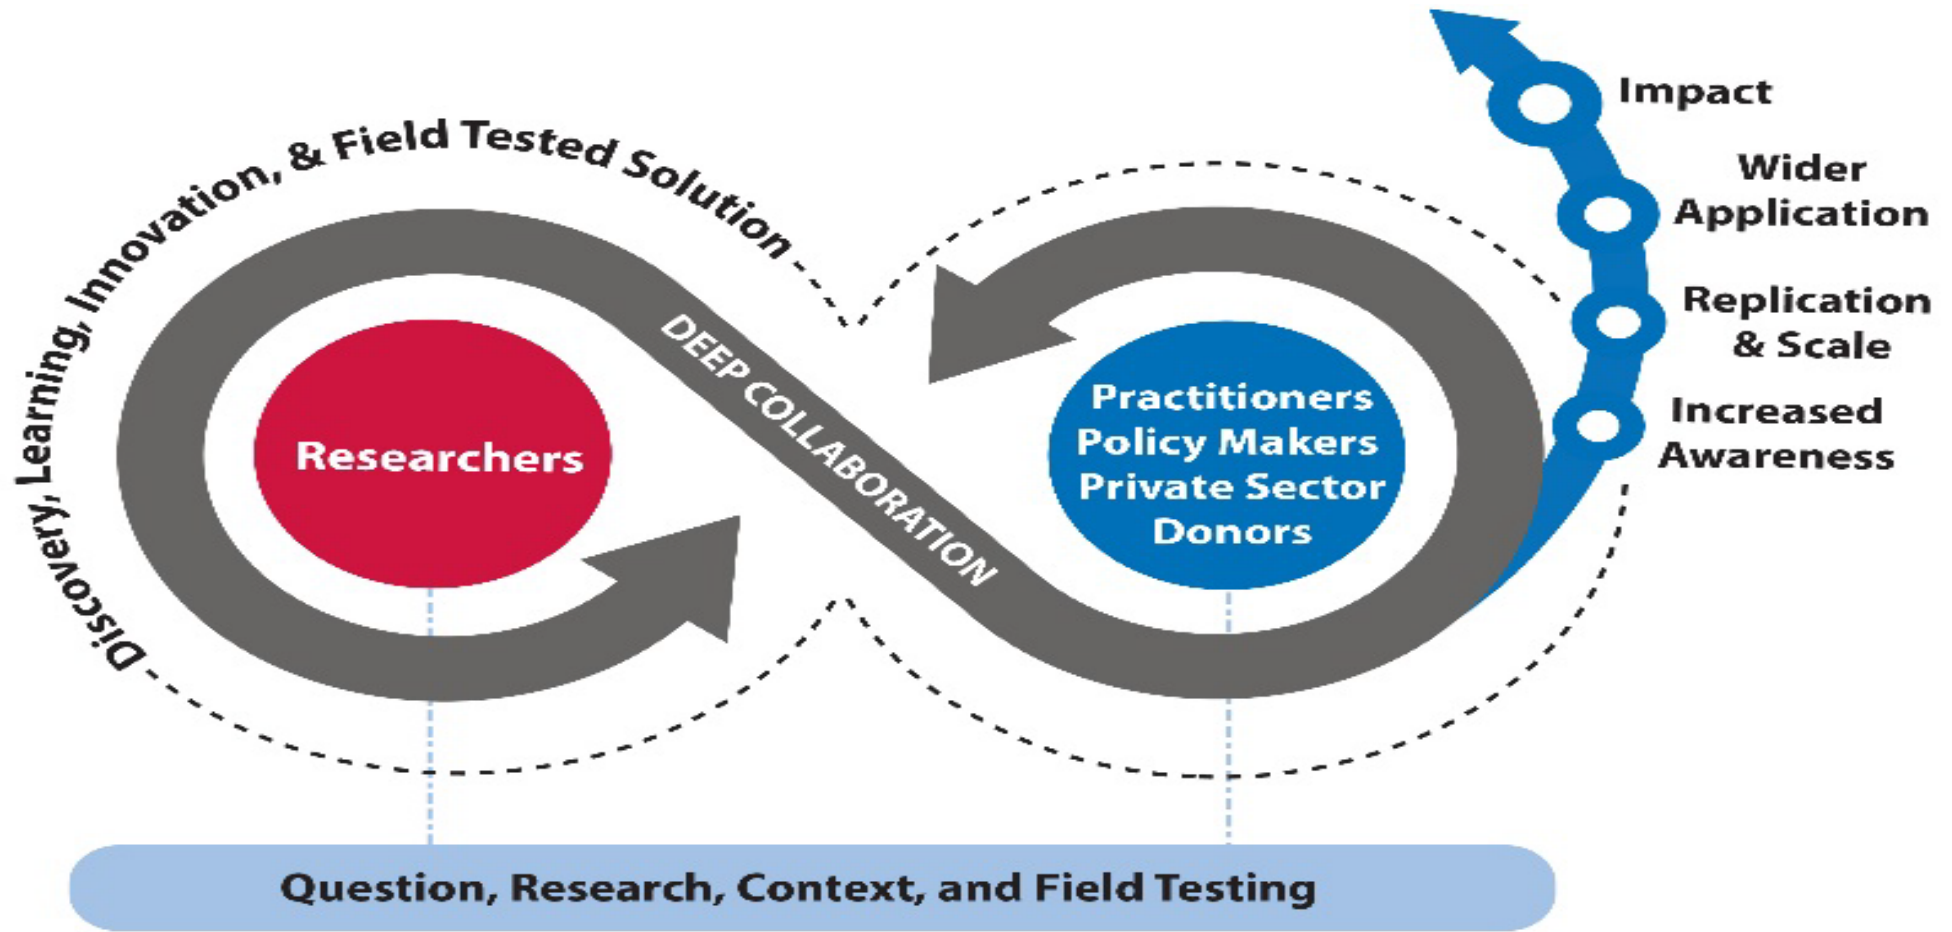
Discovery, Learning, Innovation, & Field Tested Solution

Impact

Wider Application

Replication & Scale

Increased Awareness

Researchers

DEEP COLLABORATION

Practitioners
Policy Makers
Private Sector
Donors

Question, Research, Context, and Field Testing